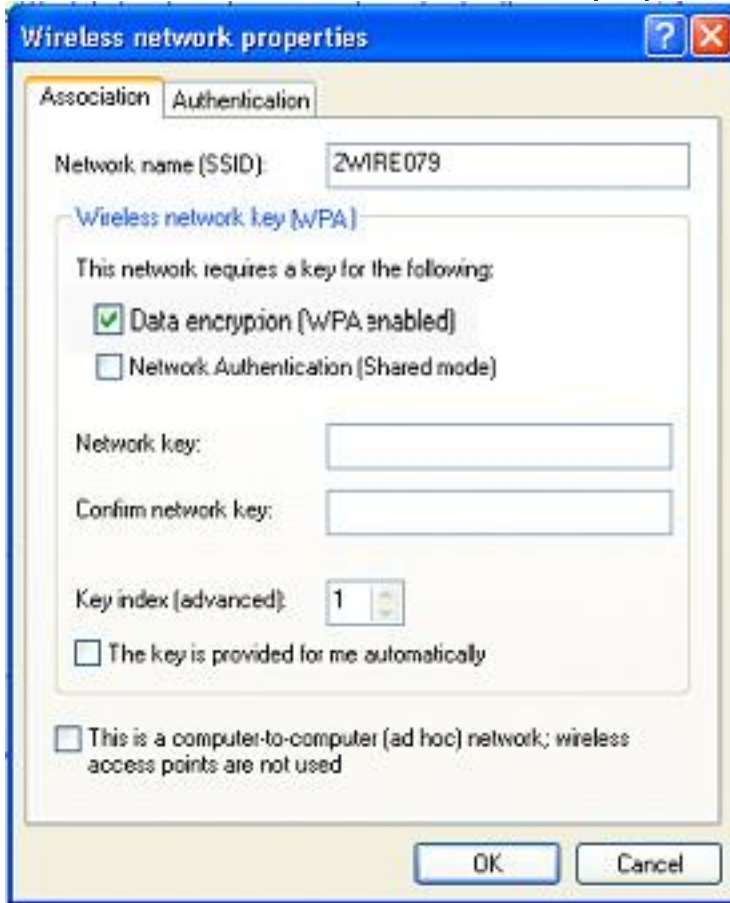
Wireless network properties

Association | Authentication

Network name (SSID): 2WIRE079

Wireless network key (WPA)

This network requires a key for the following:

☑ Data encrypion (WPA enabled)

☐ Network Authentication (Shared mode)

Network key:

Confirm network key:

Key index (advanced): 1

☐ The key is provided for me automatically

☐ This is a computer-to-computer (ad hoc) network; wireless access points are not used

OK | Cancel